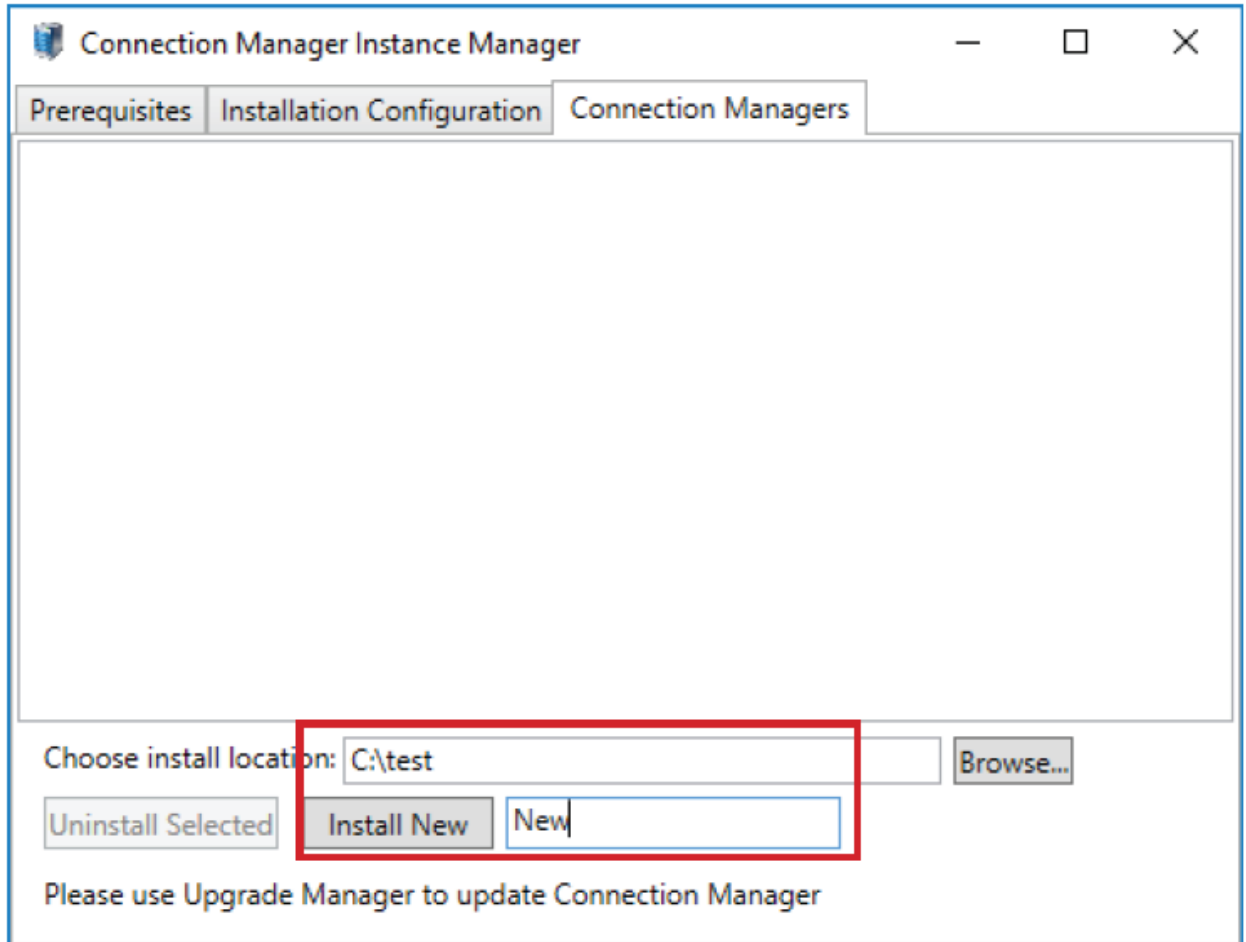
Connection Manager Instance Manager

Prerequisites
Installation Configuration
Connection Managers

Choose install location: C:\test
Browse...

Uninstall Selected
Install New
New

Please use Upgrade Manager to update Connection Manager